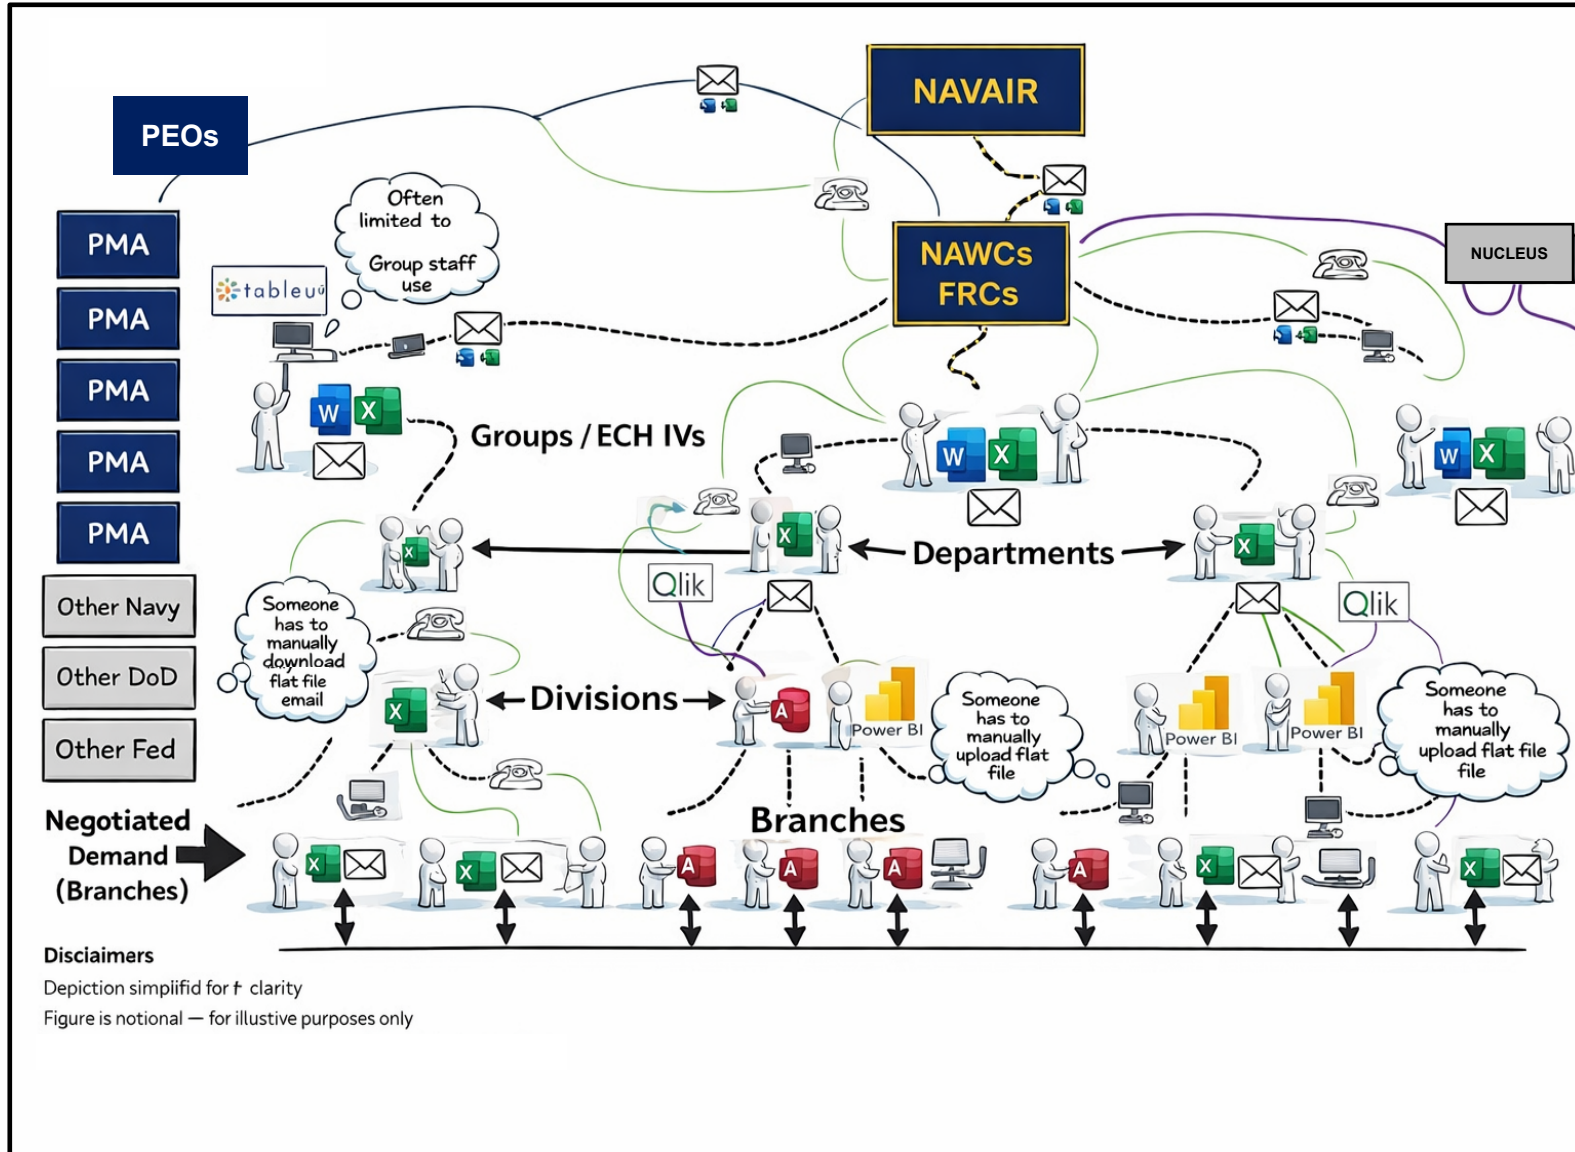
PEOs

NAVAIR

PMA

PMA

PMA

PMA

PMA

Other Navy

Other DoD

Other Fed

Often limited to Group staff use

tableau

NAWCs FRCs

NUCLEUS

W X

Groups / ECH IVs

W X

W X

X

X

Departments

X

Qlik

Qlik

Someone has to manually download flat file email

X

Divisions

A

Power BI

Someone has to manually upload flat file

Power BI

Power BI

Someone has to manually upload flat file file

Negotiated Demand (Branches)

Branches

X

X

A

A

A

A

X

X

Disciaimers

Depiction simplifid for ŧ clarity

Figure is notional — for illustive purposes only